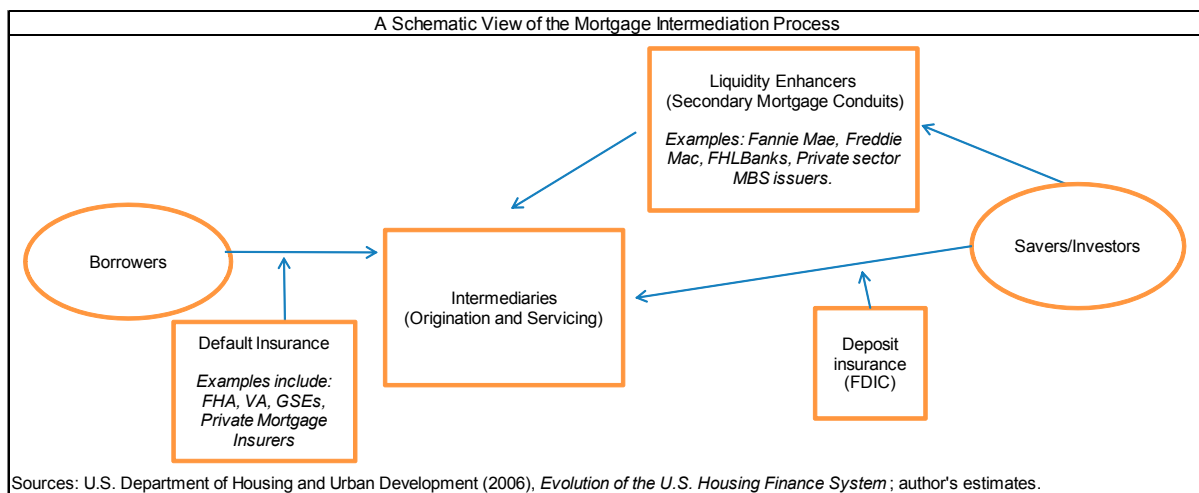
A Schematic View of the Mortgage Intermediation Process

Liquidity Enhancers
(Secondary Mortgage Conduits)

Examples: Fannie Mae, Freddie Mac, FHLBanks, Private sector MBS issuers.

Borrowers

Intermediaries
(Origination and Servicing)

Savers/Investors

Default Insurance

Examples include: FHA, VA, GSEs, Private Mortgage Insurers

Deposit insurance
(FDIC)

Sources: U.S. Department of Housing and Urban Development (2006), Evolution of the U.S. Housing Finance System ; author's estimates.